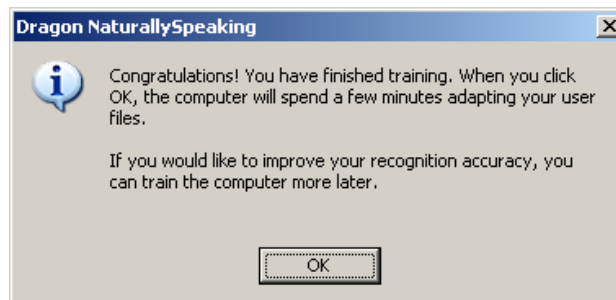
Dragon NaturallySpeaking

Congratulations! You have finished training. When you click OK, the computer will spend a few minutes adapting your user files.

If you would like to improve your recognition accuracy, you can train the computer more later.

OK